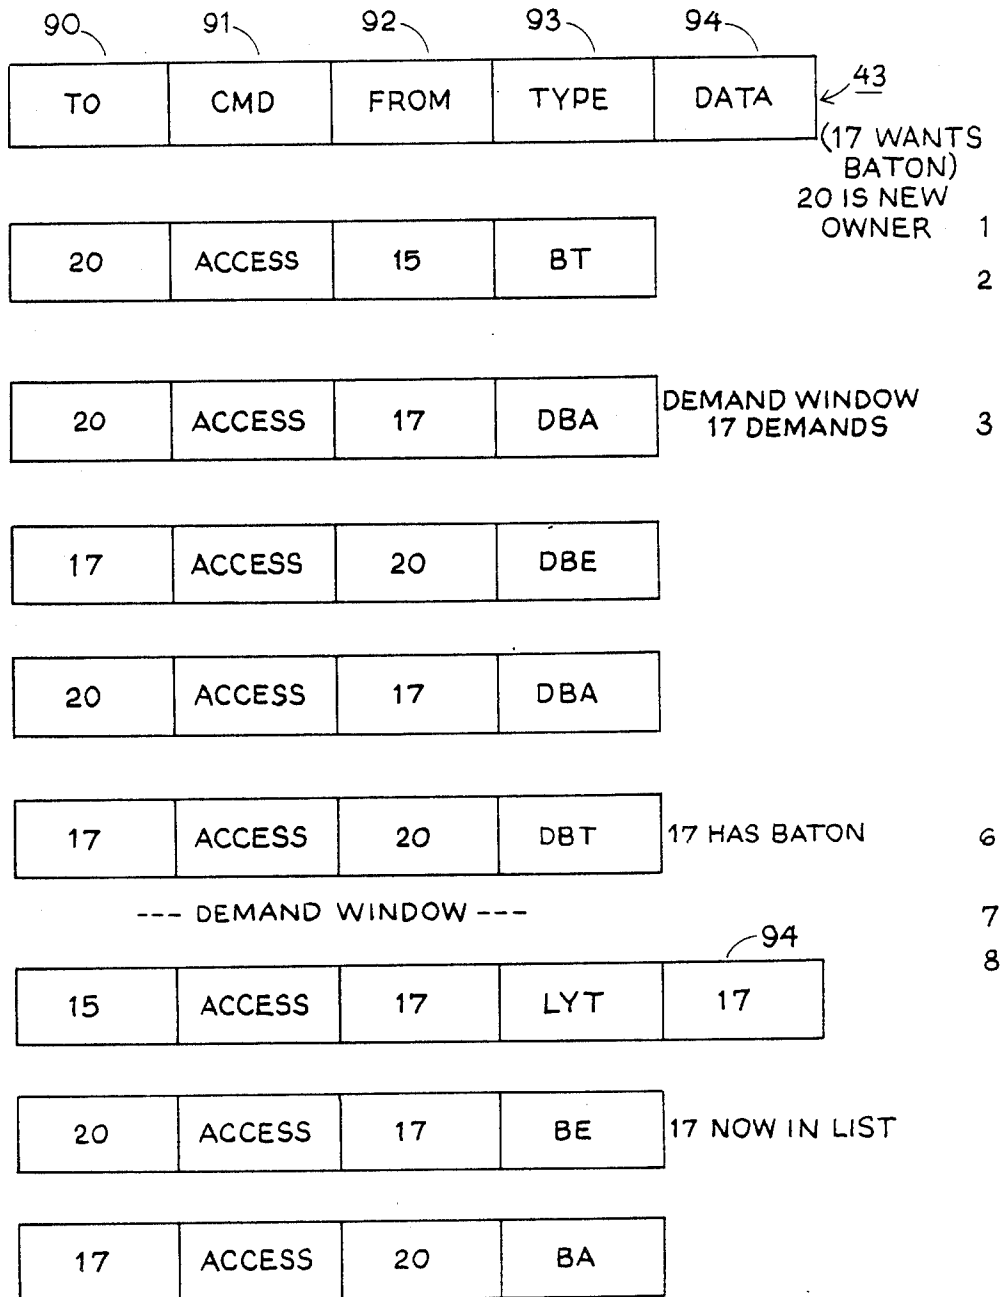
90 91 92 93 94

| TO | CMD | FROM | TYPE | DATA |
|---|---|---|---|---|

43

(17 WANTS BATON)

20 IS NEW OWNER 1

| 20 | ACCESS | 15 | BT |
|---|---|---|---|

2

| 20 | ACCESS | 17 | DBA |
|---|---|---|---|

DEMAND WINDOW 17 DEMANDS 3

| 17 | ACCESS | 20 | DBE |
|---|---|---|---|

| 20 | ACCESS | 17 | DBA |
|---|---|---|---|

| 17 | ACCESS | 20 | DBT |
|---|---|---|---|

17 HAS BATON 6

--- DEMAND WINDOW --- 7

94

8

| 15 | ACCESS | 17 | LYT | 17 |
|---|---|---|---|---|

| 20 | ACCESS | 17 | BE |
|---|---|---|---|

17 NOW IN LIST

| 17 | ACCESS | 20 | BA |
|---|---|---|---|